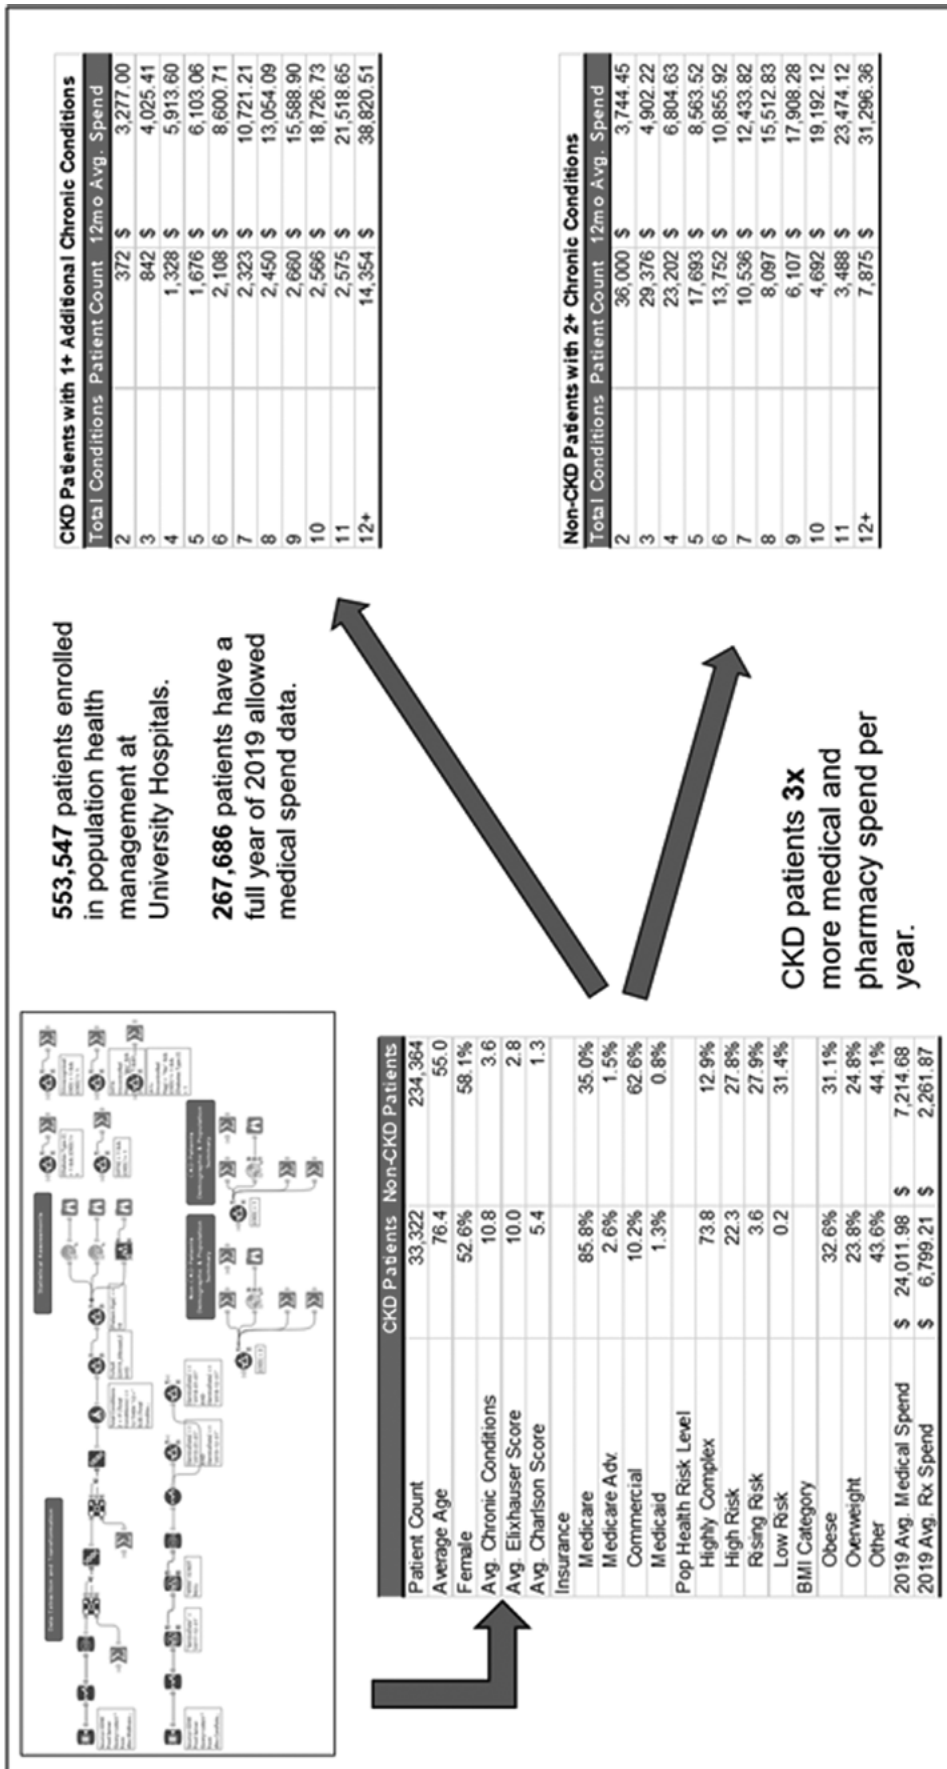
| | CKD Patients | Non-CKD Patients |
|---|---|---|
| Patient Count | 33,322 | 234,364 |
| Average Age | 76.4 | 55.0 |
| Female | 52.6% | 58.1% |
| Avg. Chronic Conditions | 10.8 | 3.6 |
| Avg. Elixhauser Score | 10.0 | 2.8 |
| Avg. Charlson Score | 5.4 | 1.3 |
| Insurance | | |
| Medicare | 85.8% | 35.0% |
| Medicare Adv. | 2.6% | 1.5% |
| Commercial | 10.2% | 62.6% |
| Medicaid | 1.3% | 0.8% |
| Pop Health Risk Level | | |
| Highly Complex | 73.8 | 12.9% |
| High Risk | 22.3 | 27.8% |
| Rising Risk | 3.6 | 27.9% |
| Low Risk | 0.2 | 31.4% |
| BMI Category | | |
| Obese | 32.6% | 31.1% |
| Overweight | 23.8% | 24.8% |
| Other | 43.6% | 44.1% |
| 2019 Avg. Medical Spend | \$ 24,011.98 | \$ 7,214.68 |
| 2019 Avg. Rx Spend | \$ 6,799.21 | \$ 2,261.87 |

**553,547** patients enrolled in population health management at University Hospitals.

**267,686** patients have a full year of 2019 allowed medical spend data.

CKD patients **3x** more medical and pharmacy spend per year.

CKD Patients with 1+ Additional Chronic Conditions

| Total Conditions | Patient Count | 12mo Avg. Spend |
|---|---|---|
| 2 | 372 | \$ 3,277.00 |
| 3 | 842 | \$ 4,025.41 |
| 4 | 1,328 | \$ 5,913.60 |
| 5 | 1,676 | \$ 6,103.06 |
| 6 | 2,108 | \$ 8,600.71 |
| 7 | 2,323 | \$ 10,721.21 |
| 8 | 2,450 | \$ 13,054.09 |
| 9 | 2,660 | \$ 15,588.90 |
| 10 | 2,566 | \$ 18,726.73 |
| 11 | 2,575 | \$ 21,518.65 |
| 12+ | 14,354 | \$ 38,820.51 |

Non-CKD Patients with 2+ Chronic Conditions

| Total Conditions | Patient Count | 12mo Avg. Spend |
|---|---|---|
| 2 | 36,000 | \$ 3,744.45 |
| 3 | 29,376 | \$ 4,902.22 |
| 4 | 23,202 | \$ 6,804.63 |
| 5 | 17,693 | \$ 8,563.52 |
| 6 | 13,752 | \$ 10,855.92 |
| 7 | 10,536 | \$ 12,433.82 |
| 8 | 8,097 | \$ 15,512.83 |
| 9 | 6,107 | \$ 17,908.28 |
| 10 | 4,692 | \$ 19,192.12 |
| 11 | 3,488 | \$ 23,474.12 |
| 12+ | 7,875 | \$ 31,296.36 |